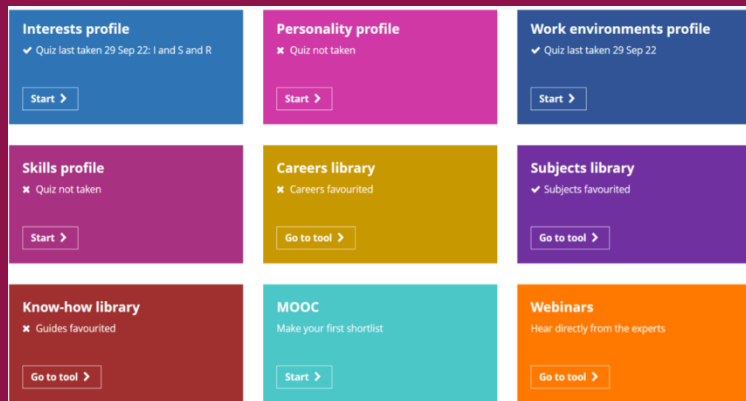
Interests profile
✔ Quiz last taken 29 Sep 22: I and S and R
Start ›

Personality profile
✖ Quiz not taken
Start ›

Work environments profile
✔ Quiz last taken 29 Sep 22
Start ›

Skills profile
✖ Quiz not taken
Start ›

Careers library
✖ Careers favourited
Go to tool ›

Subjects library
✔ Subjects favourited
Go to tool ›

Know-how library
✖ Guides favourited
Go to tool ›

MOOC
Make your first shortlist
Start ›

Webinars
Hear directly from the experts
Go to tool ›